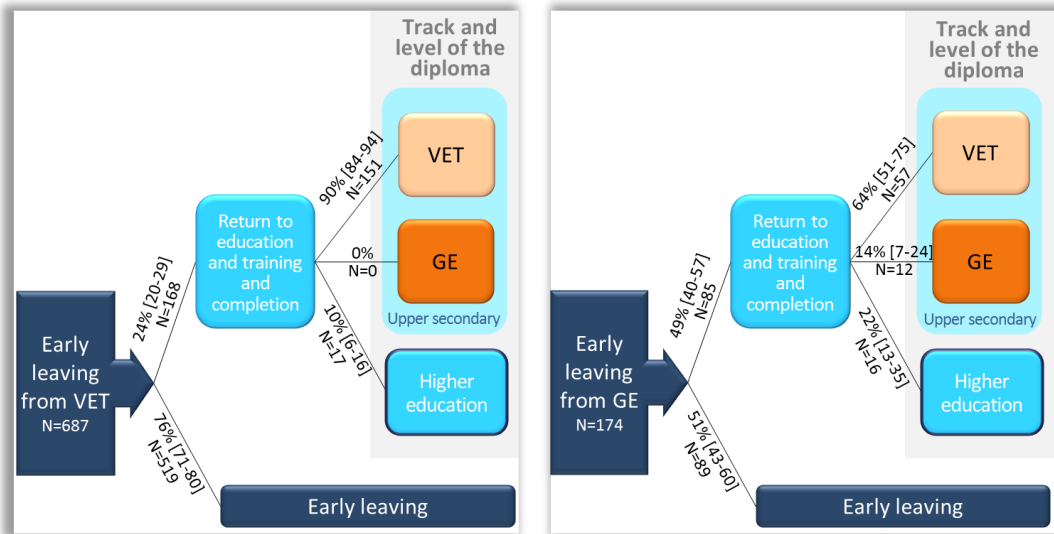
Track and level of the diploma

Early leaving from VET
N=687

24% [20-29]
N=168

Return to education and training and completion

90% [84-94]
N=151

VET

0%
N=0

GE

Upper secondary

10% [6-16]
N=17

Higher education

76% [71-80]
N=519

Early leaving

Track and level of the diploma

Early leaving from GE
N=174

49% [40-57]
N=85

Return to education and training and completion

64% [51-75]
N=57

VET

14% [7-24]
N=12

GE

Upper secondary

22% [13-35]
N=16

Higher education

51% [43-60]
N=89

Early leaving